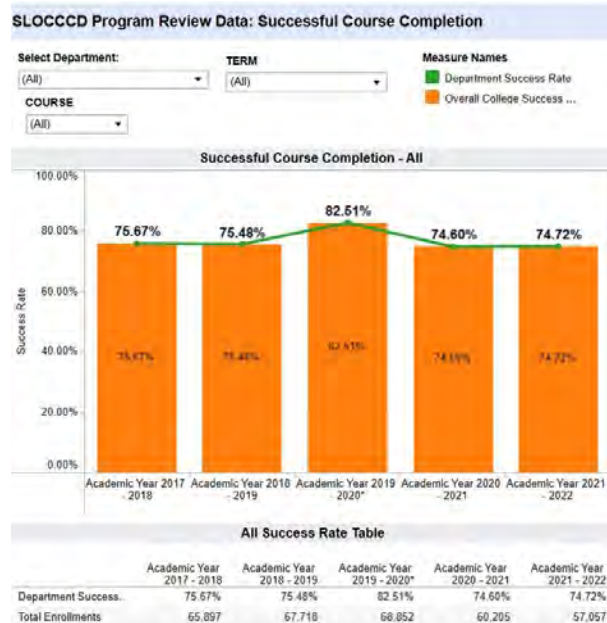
SLOCCCD Program Review Data: Successful Course Completion

Select Department:
(All)

TERM
(All)

COURSE
(All)

Measure Names
Department Success Rate
Overall College Success ...

Successful Course Completion - All

100.00%
80.00%
60.00%
40.00%
20.00%
0.00%

Success Rate

75.67%
75.48%
82.51%
74.60%
74.72%

75.67%
75.48%
82.51%
74.60%
74.72%

Academic Year 2017 - 2018
Academic Year 2018 - 2019
Academic Year 2019 - 2020*
Academic Year 2020 - 2021
Academic Year 2021 - 2022

All Success Rate Table

| | Academic Year 2017 - 2018 | Academic Year 2018 - 2019 | Academic Year 2019 - 2020* | Academic Year 2020 - 2021 | Academic Year 2021 - 2022 |
|---|---|---|---|---|---|
| Department Success.. | 75.67% | 75.48% | 82.51% | 74.60% | 74.72% |
| Total Enrollments | 65,897 | 67,718 | 68,852 | 60,205 | 57,057 |